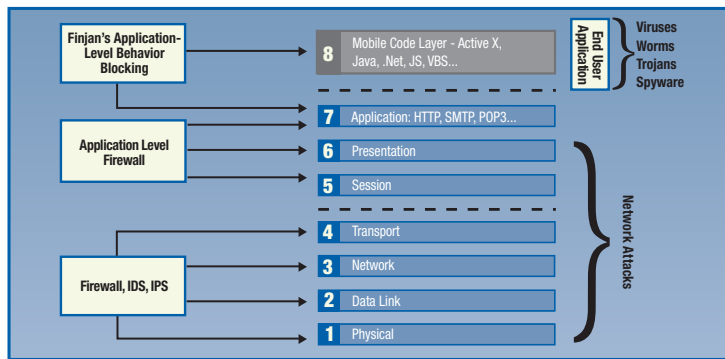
Finjan's Application-Level Behavior Blocking

Application Level Firewall

Firewall, IDS, IPS

8 Mobile Code Layer - Active X, Java, .Net, JS, VBS...

7 Application: HTTP, SMTP, POP3...

6 Presentation

5 Session

4 Transport

3 Network

2 Data Link

1 Physical

End User Application

Viruses
Worms
Trojans
Spyware

Network Attacks